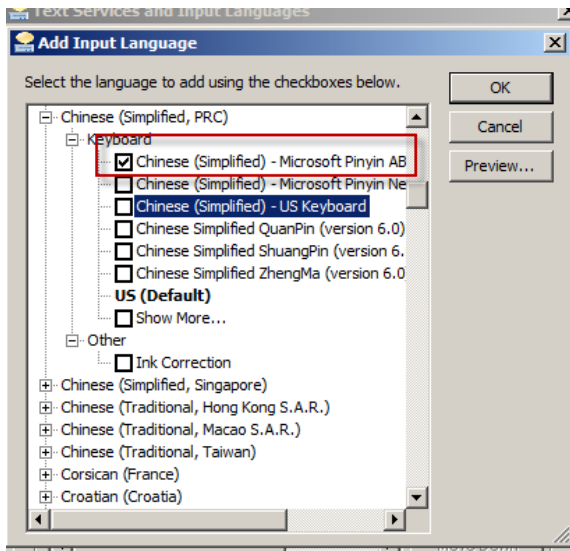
Text Services and Input Languages

Add Input Language

Select the language to add using the checkboxes below.

Chinese (Simplified, PRC)
Keyboard
Chinese (Simplified) - Microsoft Pinyin AB
Chinese (Simplified) - Microsoft Pinyin Ne
Chinese (Simplified) - US Keyboard
Chinese Simplified QuanPin (version 6.0)
Chinese Simplified ShuangPin (version 6.
Chinese Simplified ZhengMa (version 6.0
US (Default)
Show More...
Other
Ink Correction
Chinese (Simplified, Singapore)
Chinese (Traditional, Hong Kong S.A.R.)
Chinese (Traditional, Macao S.A.R.)
Chinese (Traditional, Taiwan)
Corsican (France)
Croatian (Croatia)

OK
Cancel
Preview...